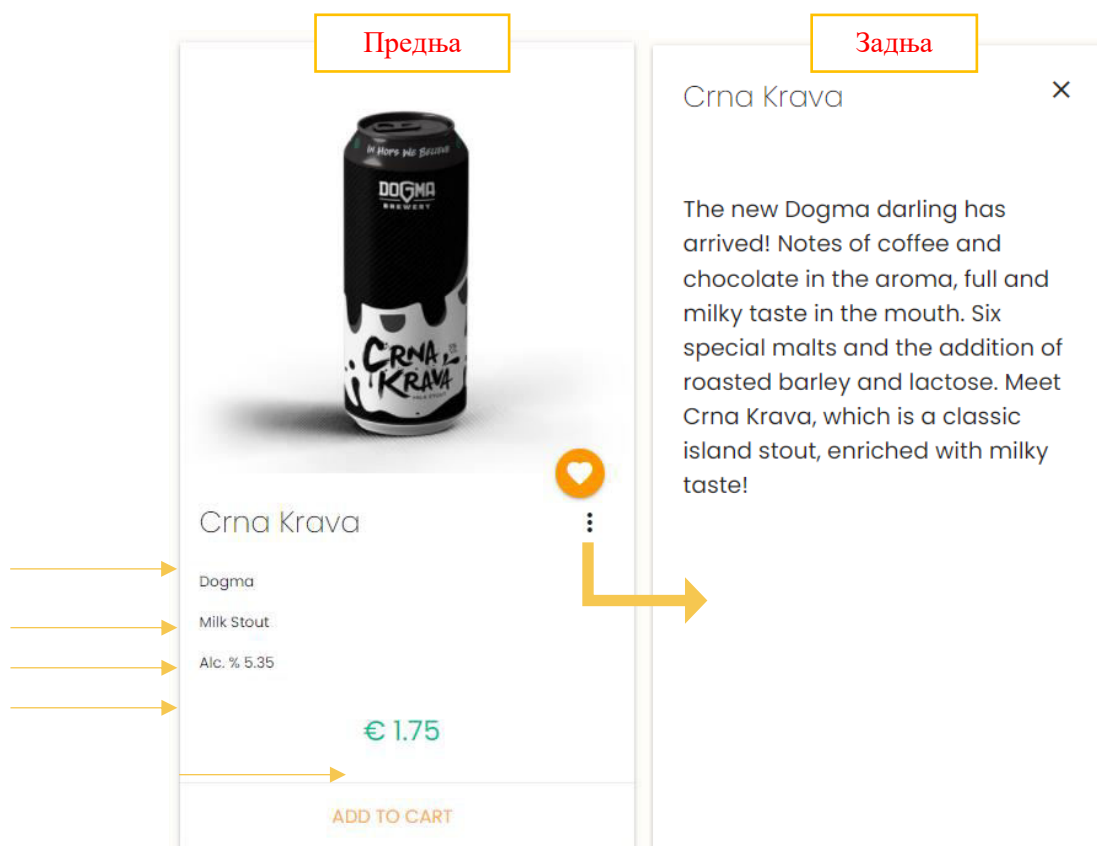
Предња

Задња

In Hops We Believe
DOGMA
BREWERY
CRNA KRAVA
MILK STOUT

Crna Krava

Dogma

Milk Stout

Alc. % 5.35

€ 1.75

ADD TO CART

Crna Krava

×

The new Dogma darling has arrived! Notes of coffee and chocolate in the aroma, full and milky taste in the mouth. Six special malts and the addition of roasted barley and lactose. Meet Crna Krava, which is a classic island stout, enriched with milky taste!